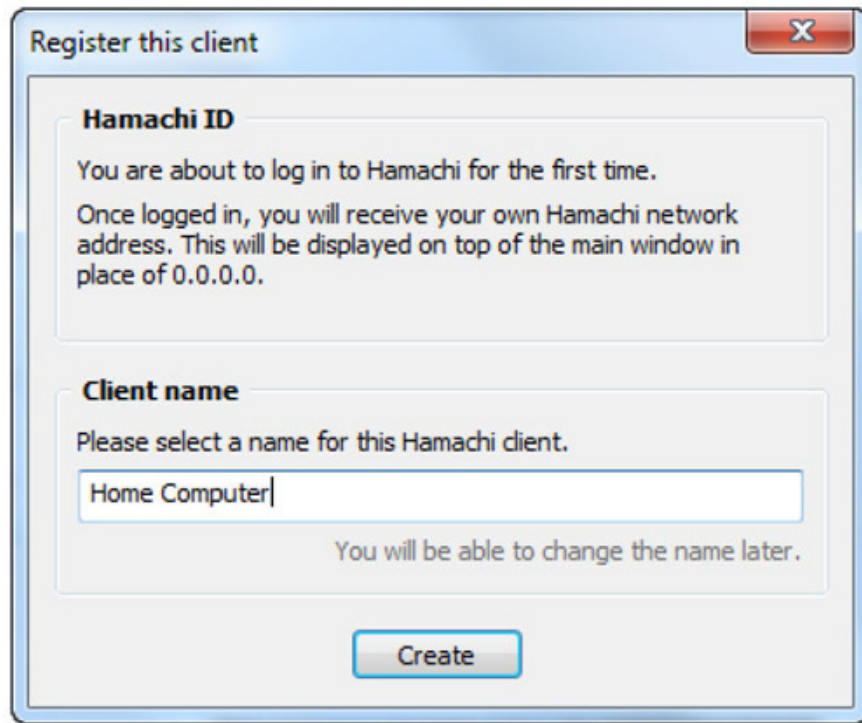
Register this client

Hamachi ID

You are about to log in to Hamachi for the first time.

Once logged in, you will receive your own Hamachi network address. This will be displayed on top of the main window in place of 0.0.0.0.

Client name

Please select a name for this Hamachi client.

Home Computer

You will be able to change the name later.

Create